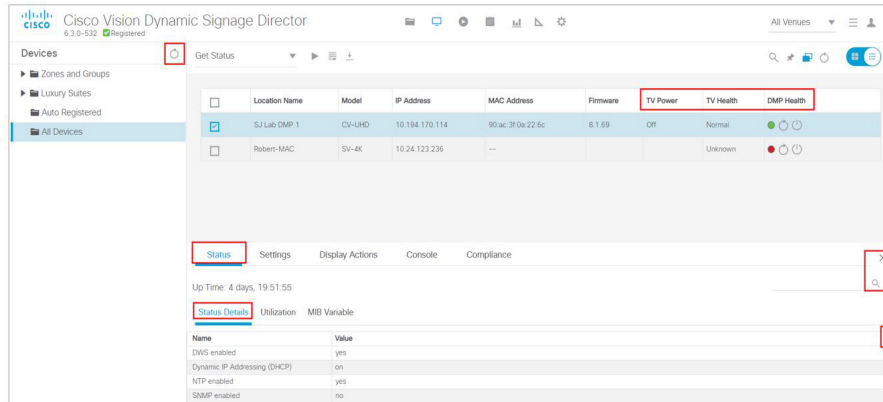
cisco Cisco Vision Dynamic Signage Director
6.3.0-532 Registered

All Venues

Devices
Zones and Groups
Luxury Suites
Auto Registered
All Devices

Get Status

| | Location Name | Model | IP Address | MAC Address | Firmware | TV Power | TV Health | DMP Health |
|---|---|---|---|---|---|---|---|---|
| ☑ | SJ Lab DMP 1 | CV-UHD | 10.194.170.114 | 90:ac:3f:0a:22:6c | 8.1.69 | Off | Normal | |
| ☐ | Robert-MAC | SV-4K | 10.24.123.236 | -- | | | Unknown | |

Status Settings Display Actions Console Compliance

Up Time: 4 days, 19:51:55

Status Details Utilization MIB Variable

| Name | Value |
|---|---|
| DWS enabled | yes |
| Dynamic IP Addressing (DHCP) | on |
| NTP enabled | yes |
| SNMP enabled | no |